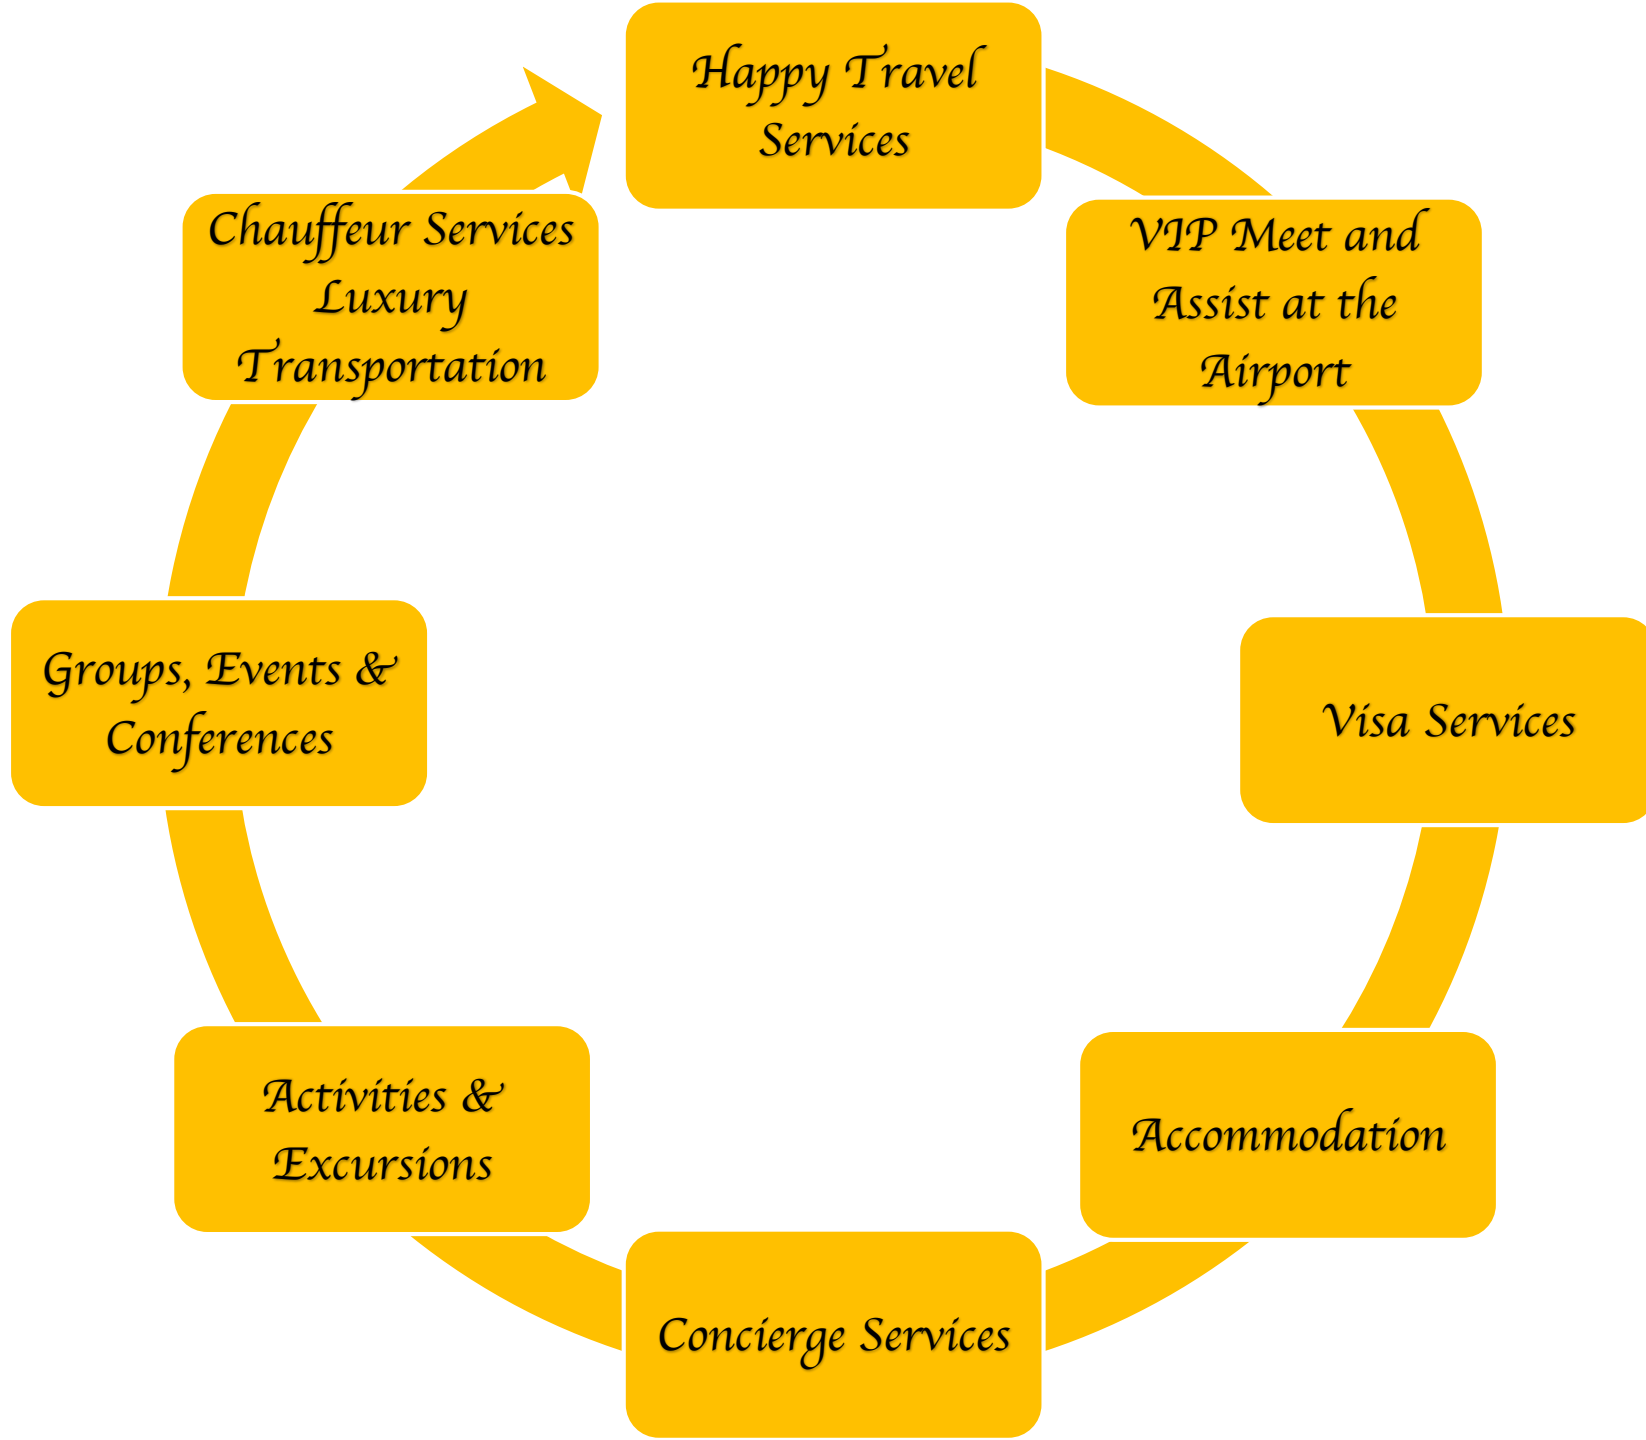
Happy Travel Services

VIP Meet and Assist at the Airport

Visa Services

Accommodation

Concierge Services

Activities & Excursions

Groups, Events & Conferences

Chauffeur Services Luxury Transportation